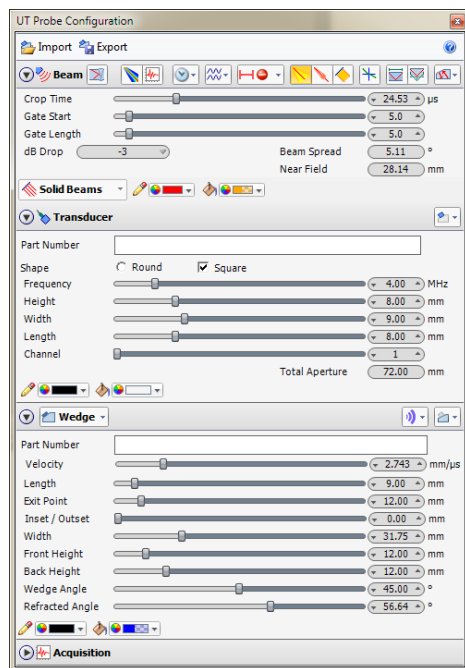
UT Probe Configuration

Import Export

Beam

Crop Time 24.53 µs
Gate Start 5.0
Gate Length 5.0
dB Drop -3 Beam Spread 5.11 °
Near Field 28.14 mm

Solid Beams

Transducer

Part Number
Shape Round Square
Frequency 4.00 MHz
Height 8.00 mm
Width 9.00 mm
Length 8.00 mm
Channel 1
Total Aperture 72.00 mm

Wedge

Part Number
Velocity 2.743 mm/µs
Length 9.00 mm
Exit Point 12.00 mm
Inset / Outset 0.00 mm
Width 31.75 mm
Front Height 12.00 mm
Back Height 12.00 mm
Wedge Angle 45.00 °
Refracted Angle 56.64 °

Acquisition